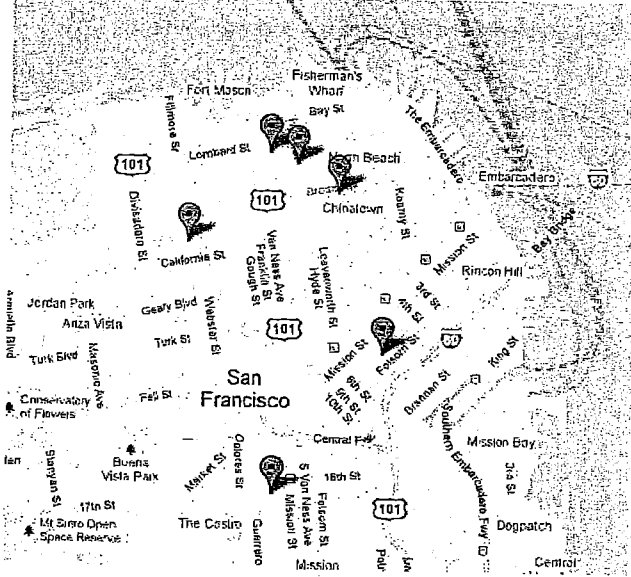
Fisherman's Wharf
Fort Mason
Bay St
Fillmore St
The Embarcadero
101
Lombard St
North Beach
Embarcadero
80
101
Broadway
Chinatown
Kearny St
Divisadero St
California St
Van Ness Ave
Franklin St
Gough St
Leavenworth St
Hyde St
Mission St
Rincon Hill
Bay Bridge
Jordan Park
Anza Vista
Geary Blvd
Webster St
101
3rd St
4th St
Arguello Blvd
Turk Blvd
Masonic Ave
Turk St
80
Mission St
Folsom St
King St
San Francisco
Conservatory of Flowers
Fell St
6th St
9th St
10th St
Brannan St
Southern Embarcadero Fwy
Central Fwy
Mission Bay
Buena Vista Park
Market St
Dolores St
16th St
3rd St
Stanyan St
17th St
S Van Ness Ave
Folsom St
Mission St
101
Mt Sutro Open Space Reserve
The Castro
Guerrero
Mission
Dogpatch
Central